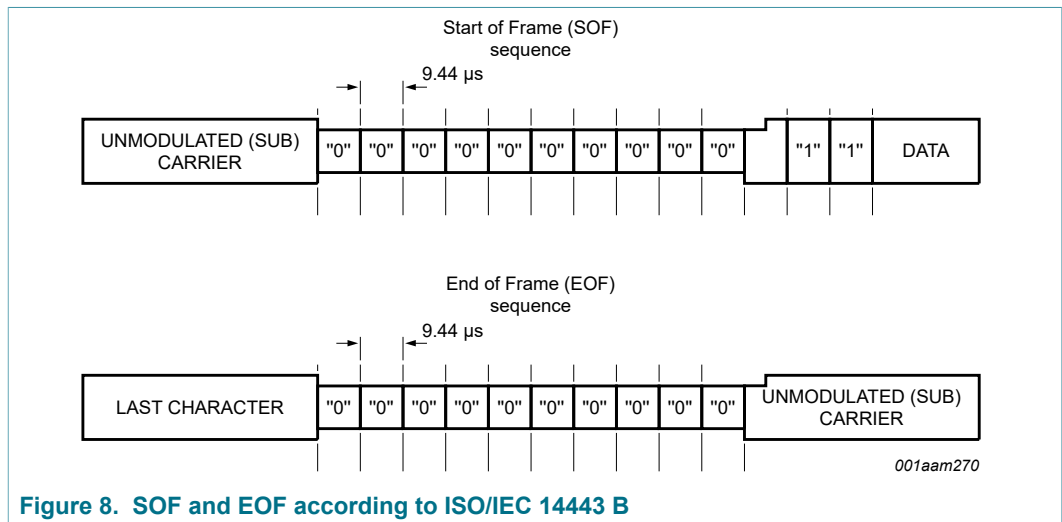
Start of Frame (SOF) sequence

9.44 µs

UNMODULATED (SUB) CARRIER "0" "0" "0" "0" "0" "0" "0" "0" "0" "0" "1" "1" DATA

End of Frame (EOF) sequence

9.44 µs

LAST CHARACTER "0" "0" "0" "0" "0" "0" "0" "0" "0" "0" UNMODULATED (SUB) CARRIER

001aam270

Figure 8. SOF and EOF according to ISO/IEC 14443 B